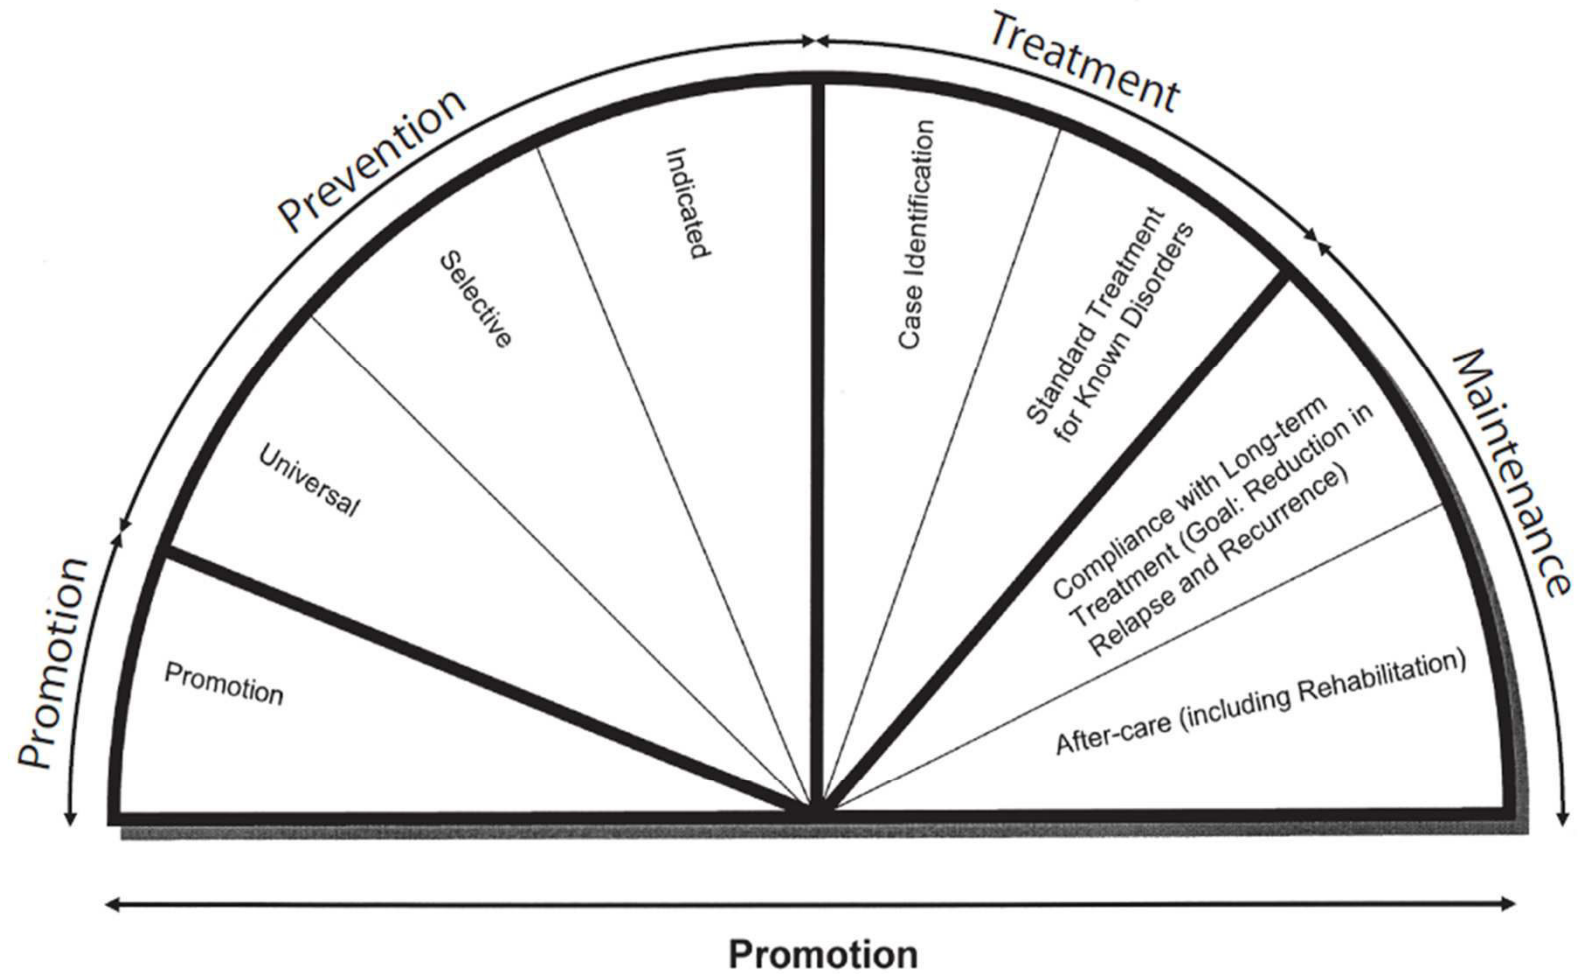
Promotion

Prevention

Treatment

Maintenance

Promotion

Universal

Selective

Indicated

Case Identification

Standard Treatment for Known Disorders

Compliance with Long-term Treatment (Goal: Reduction in Relapse and Recurrence)

After-care (including Rehabilitation)

Promotion